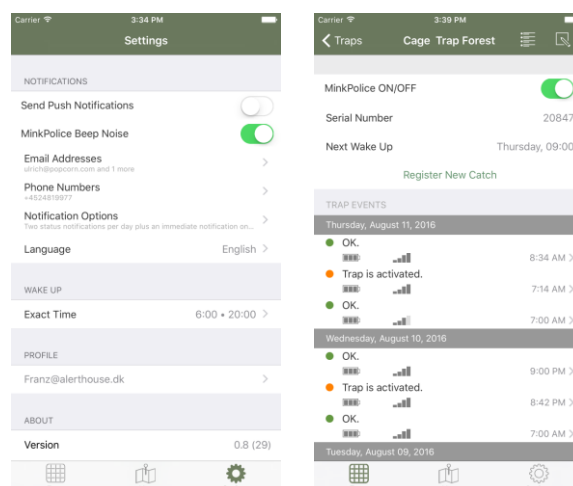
Carrier 3:34 PM

Settings

NOTIFICATIONS

Send Push Notifications

MinkPolice Beep Noise

Email Addresses
ulrich@popcorn.com and 1 more

Phone Numbers
+4524819977

Notification Options
Two status notifications per day plus an immediate notification on...

Language English

WAKE UP

Exact Time 6:00 • 20:00

PROFILE

Franz@alerthouse.dk

ABOUT

Version 0.8 (29)

Carrier 3:39 PM

Traps Cage Trap Forest

MinkPolice ON/OFF

Serial Number 20847

Next Wake Up Thursday, 09:00

Register New Catch

TRAP EVENTS

Thursday, August 11, 2016

OK. 8:34 AM

Trap is activated. 7:14 AM

OK. 7:00 AM

Wednesday, August 10, 2016

OK. 9:00 PM

Trap is activated. 8:42 PM

OK. 7:00 AM

Tuesday, August 09, 2016